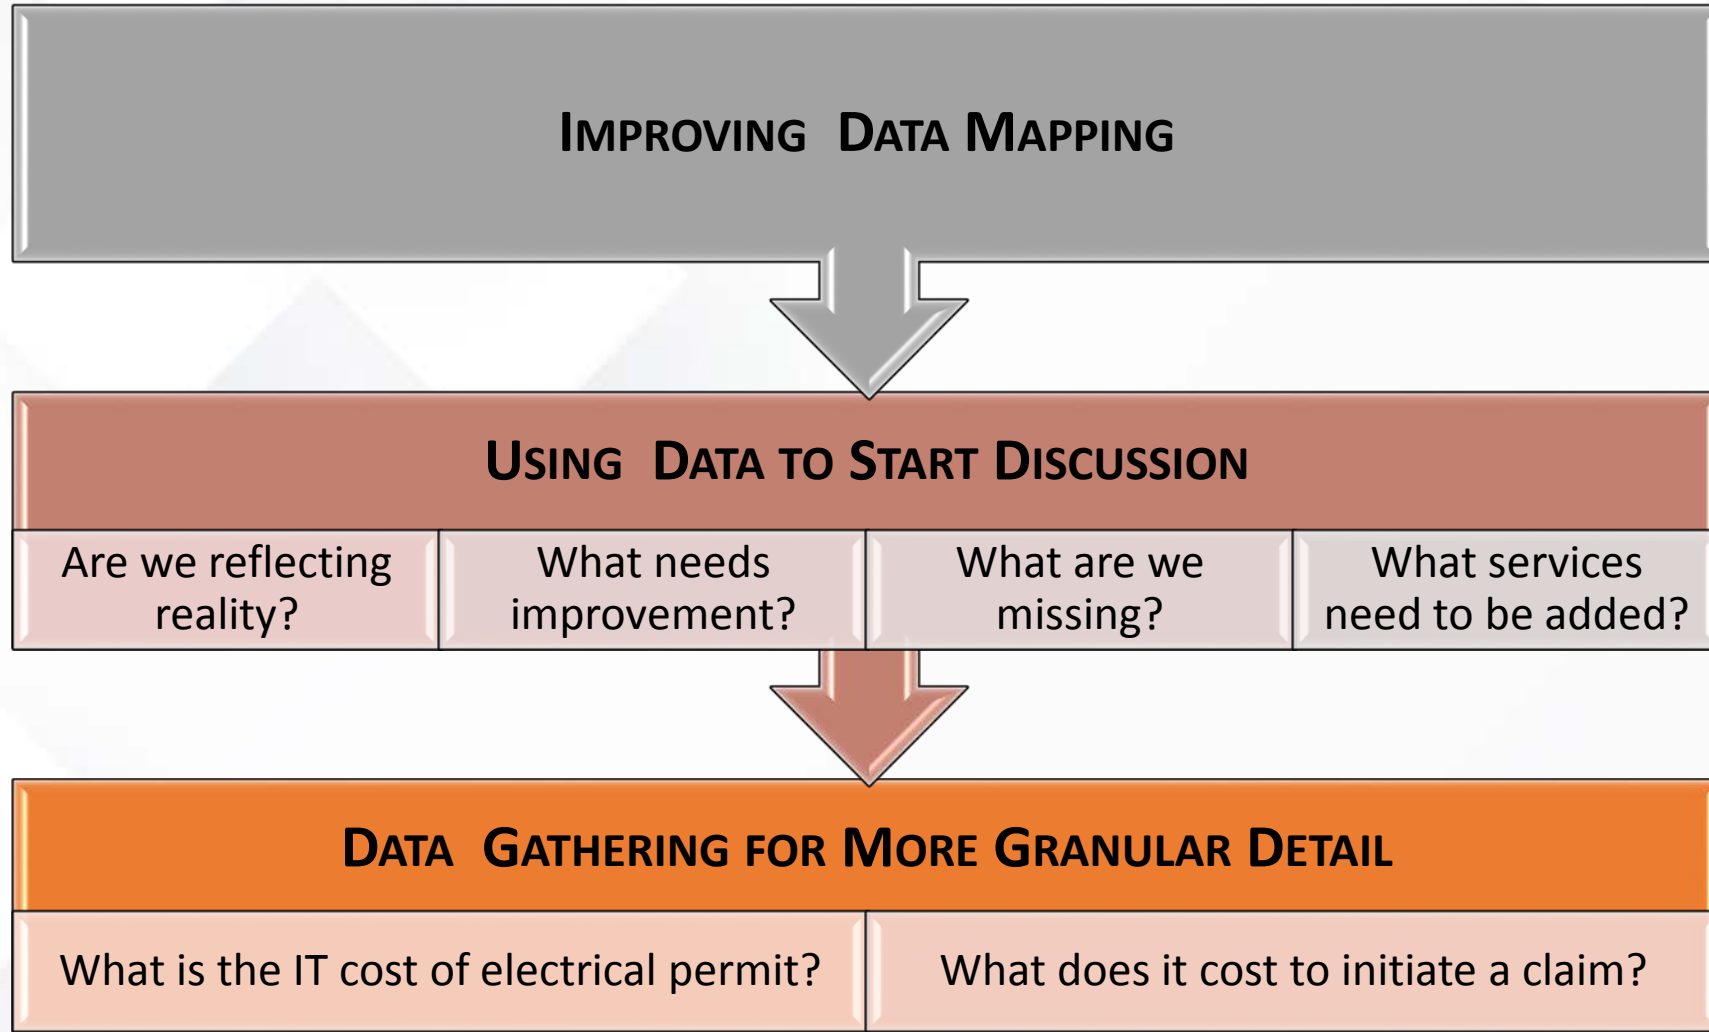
IMPROVING DATA MAPPING

USING DATA TO START DISCUSSION

Are we reflecting reality?

What needs improvement?

What are we missing?

What services need to be added?

DATA GATHERING FOR MORE GRANULAR DETAIL

What is the IT cost of electrical permit?

What does it cost to initiate a claim?